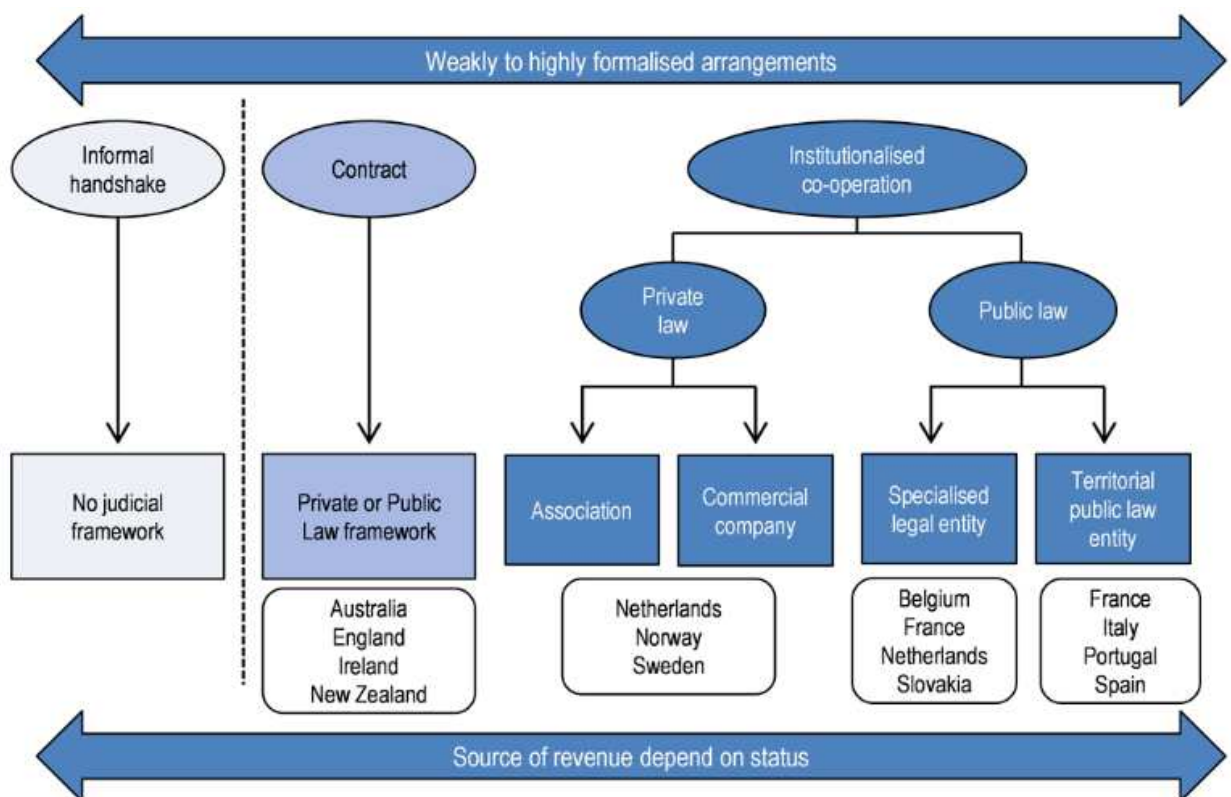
Weakly to highly formalised arrangements

Informal handshake

No judicial framework

Contract

Private or Public Law framework

Australia
England
Ireland
New Zealand

Institutionalised co-operation

Private law

Association

Commercial company

Netherlands
Norway
Sweden

Public law

Specialised legal entity

Belgium
France
Netherlands
Slovakia

Territorial public law entity

France
Italy
Portugal
Spain

Source of revenue depend on status